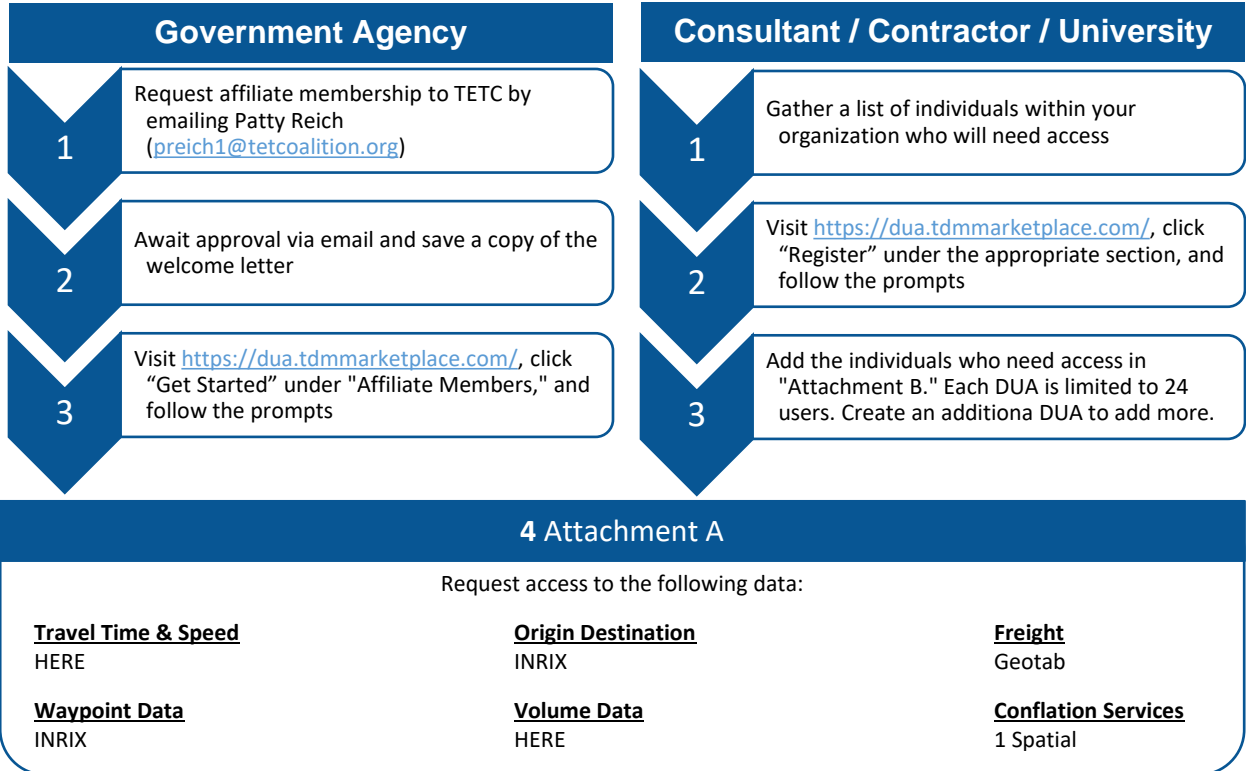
Government Agency

1
Request affiliate membership to TETC by emailing Patty Reich (preich1@tetcoalition.org)

2
Await approval via email and save a copy of the welcome letter

3
Visit https://dua.tdmmarketplace.com/, click “Get Started” under "Affiliate Members," and follow the prompts

Consultant / Contractor / University

1
Gather a list of individuals within your organization who will need access

2
Visit https://dua.tdmmarketplace.com/, click “Register” under the appropriate section, and follow the prompts

3
Add the individuals who need access in "Attachment B." Each DUA is limited to 24 users. Create an additiona DUA to add more.

4 Attachment A

Request access to the following data:

Travel Time & Speed
HERE

Origin Destination
INRIX

Freight
Geotab

Waypoint Data
INRIX

Volume Data
HERE

Conflation Services
1 Spatial